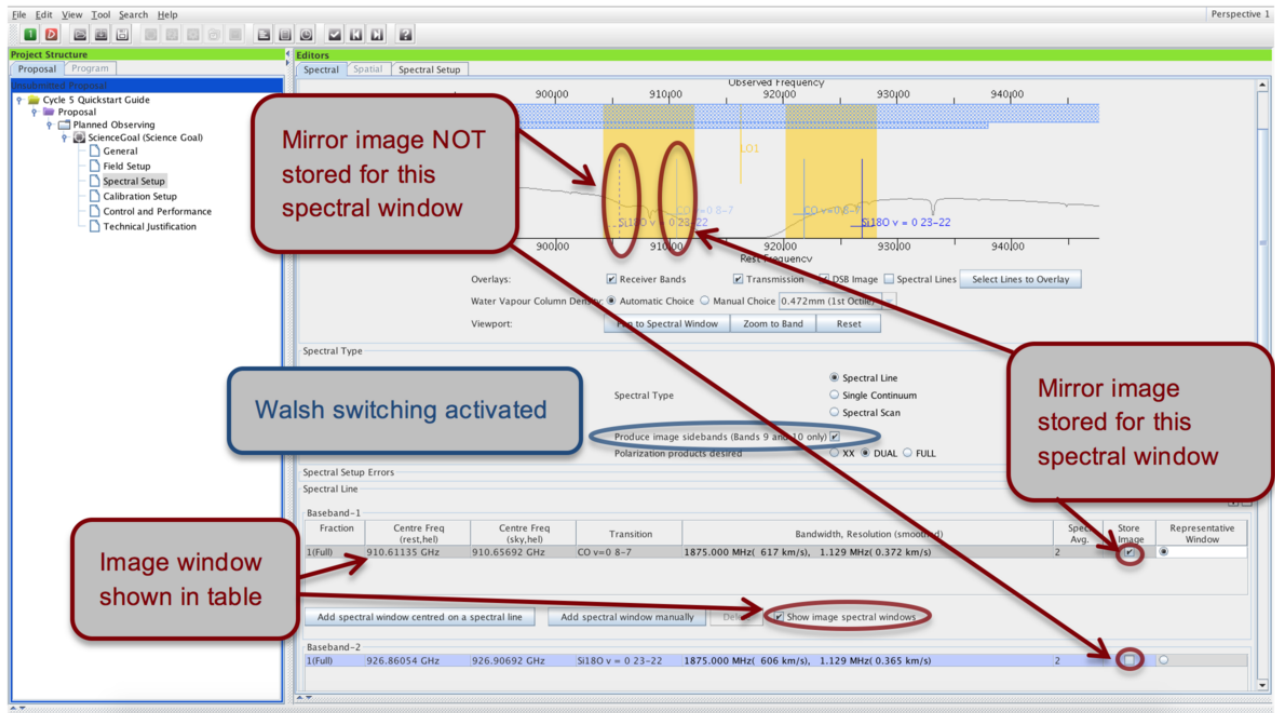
File Edit View Tool Search Help
Perspective 1

Project Structure
Proposal Program
Unsubmitted Proposal
Cycle 5 Quickstart Guide
Proposal
Planned Observing
ScienceGoal (Science Goal)
General
Field Setup
Spectral Setup
Calibration Setup
Control and Performance
Technical Justification

Editors
Spectral Spatial Spectral Setup

Observed Frequency
900.00 910.00 920.00 930.00 940.00
LO1
Si18O v = 0 23–22
CO v=0 8–7
CO v=0 8–7
Si18O v = 0 23–22
900.00 910.00 920.00 930.00 940.00
Rest Frequency

Mirror image NOT stored for this spectral window

Overlays: Receiver Bands Transmission DSB Image Spectral Lines Select Lines to Overlay
Water Vapour Column Density Automatic Choice Manual Choice 0.472mm (1st Octile)
Viewport: Fit to Spectral Window Zoom to Band Reset

Spectral Type

Walsh switching activated

Spectral Type
Spectral Line
Single Continuum
Spectral Scan
Produce image sidebands (Bands 9 and 10 only)
Polarization products desired XX DUAL FULL

Mirror image stored for this spectral window

Spectral Setup Errors
Spectral Line

Baseband-1

| Fraction | Centre Freq (rest,hel) | Centre Freq (sky,hel) | Transition | Bandwidth, Resolution (smoothed) | Spec. Avg. | Store Image | Representative Window |
|---|---|---|---|---|---|---|---|
| 1(Full) | 910.61135 GHz | 910.65692 GHz | CO v=0 8–7 | 1875.000 MHz( 617 km/s), 1.129 MHz( 0.372 km/s) | 2 | | |

Image window shown in table

Add spectral window centred on a spectral line Add spectral window manually Delete Show image spectral windows

Baseband-2

| | | | | | | | |
|---|---|---|---|---|---|---|---|
| 1(Full) | 926.86054 GHz | 926.90692 GHz | Si18O v = 0 23–22 | 1875.000 MHz( 606 km/s), 1.129 MHz( 0.365 km/s) | 2 | | |